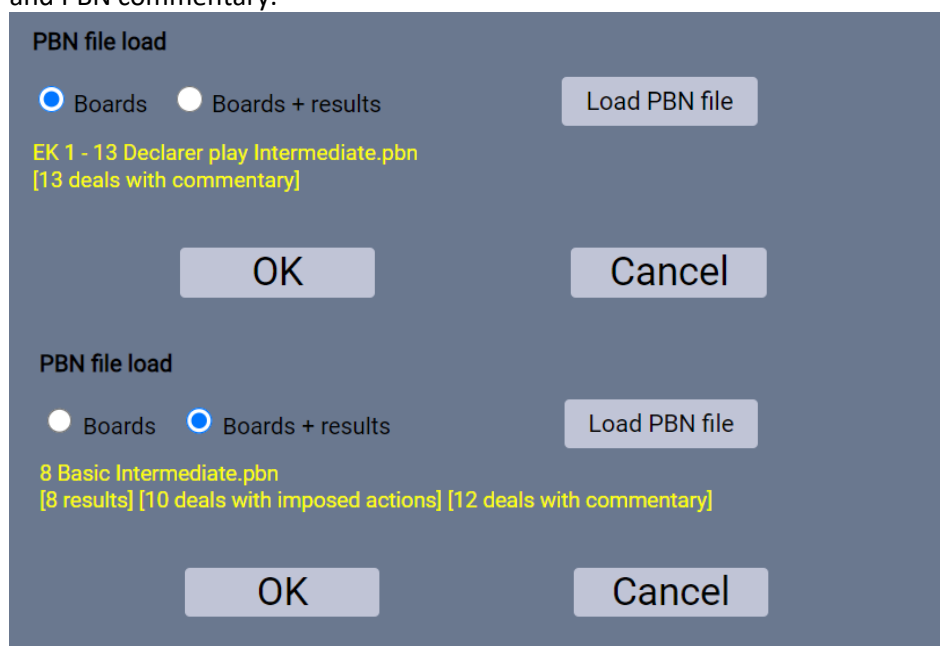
and PBN commentary.

PBN file load

Boards Boards + results

Load PBN file

EK 1 - 13 Declarer play Intermediate.pbn
[13 deals with commentary]

OK

Cancel

PBN file load

Boards Boards + results

Load PBN file

8 Basic Intermediate.pbn
[8 results] [10 deals with imposed actions] [12 deals with commentary]

OK

Cancel